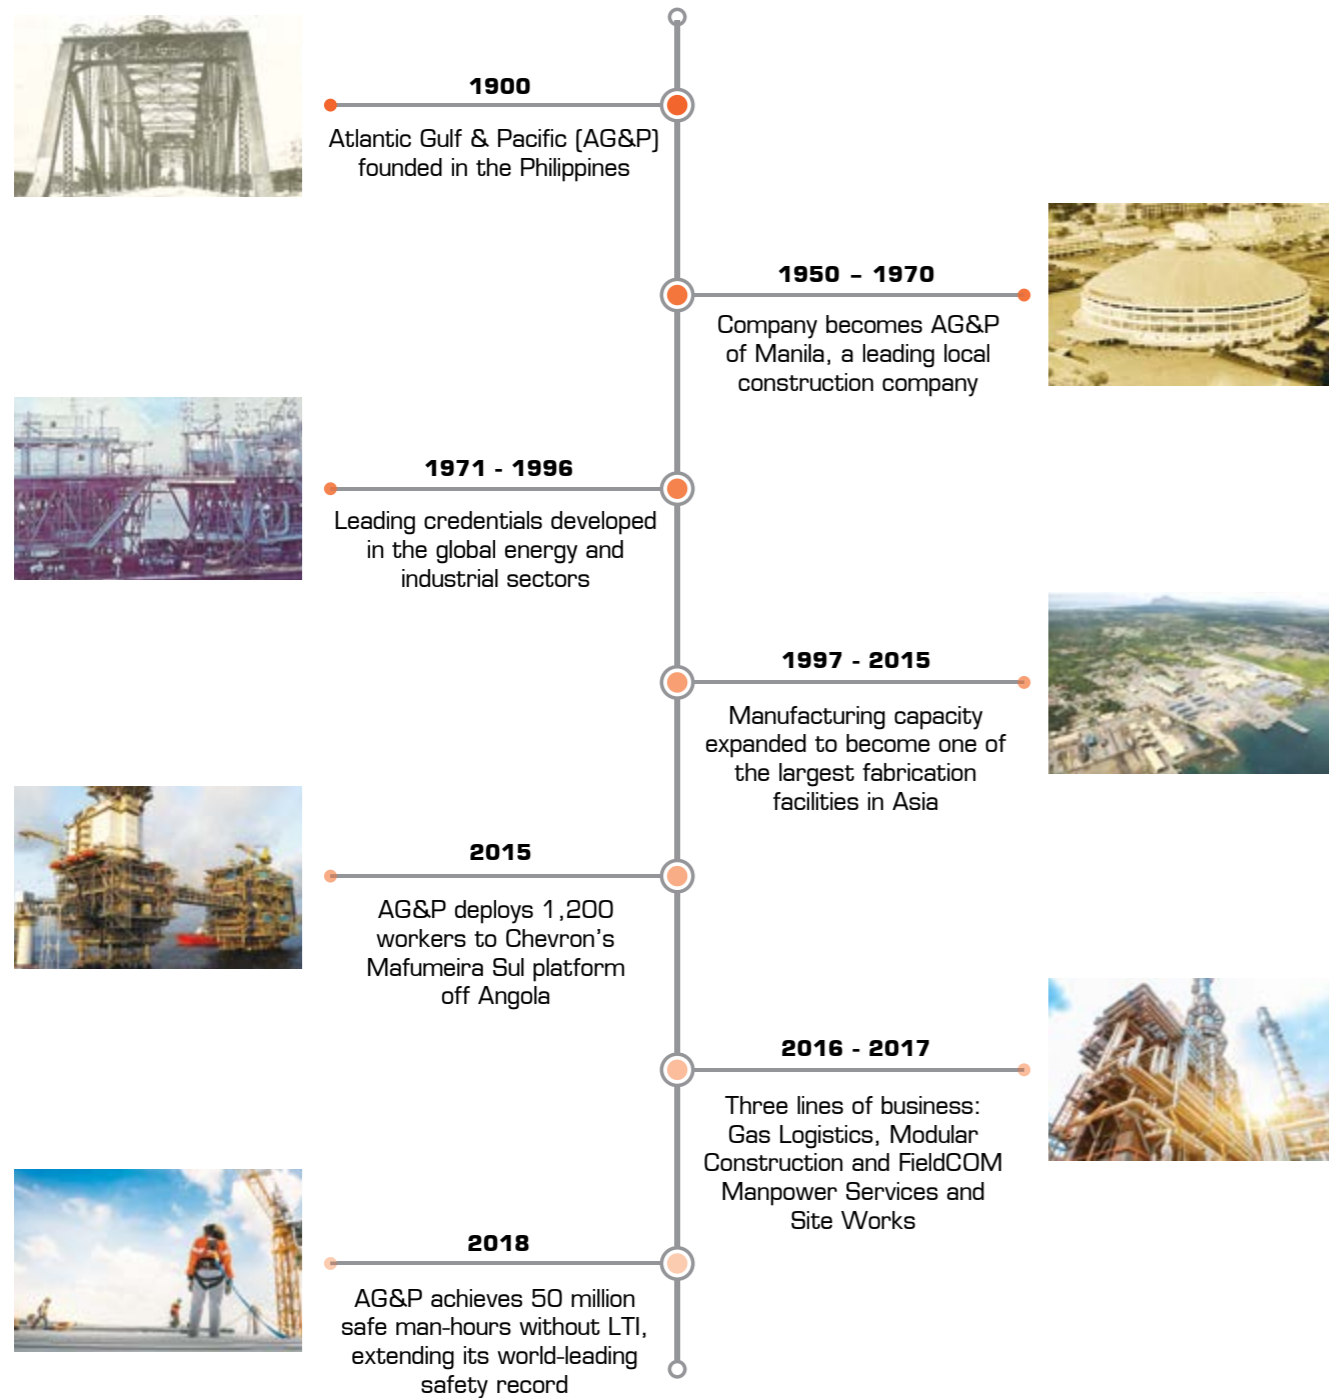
1900

Atlantic Gulf & Pacific (AG&P) founded in the Philippines

1950 – 1970

Company becomes AG&P of Manila, a leading local construction company

1971 - 1996

Leading credentials developed in the global energy and industrial sectors

1997 - 2015

Manufacturing capacity expanded to become one of the largest fabrication facilities in Asia

2015

AG&P deploys 1,200 workers to Chevron's Mafumeira Sul platform off Angola

2016 - 2017

Three lines of business: Gas Logistics, Modular Construction and FieldCOM Manpower Services and Site Works

2018

AG&P achieves 50 million safe man-hours without LTI, extending its world-leading safety record